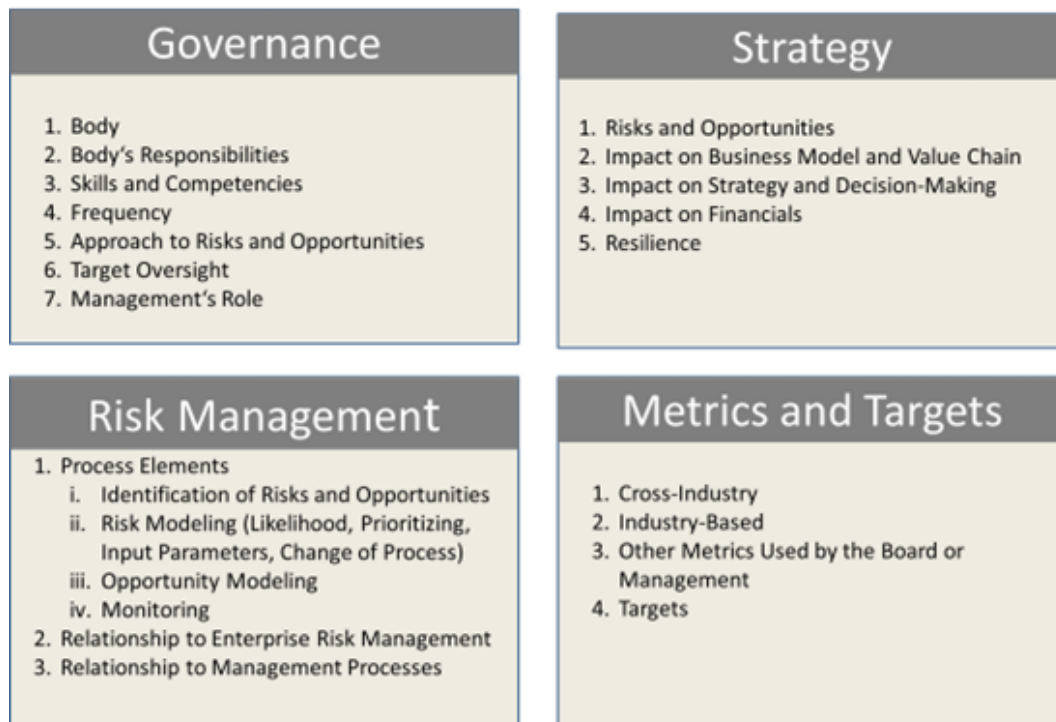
Governance

1. Body
2. Body's Responsibilities
3. Skills and Competencies
4. Frequency
5. Approach to Risks and Opportunities
6. Target Oversight
7. Management's Role

Strategy

1. Risks and Opportunities
2. Impact on Business Model and Value Chain
3. Impact on Strategy and Decision-Making
4. Impact on Financials
5. Resilience

Risk Management

1. Process Elements
i. Identification of Risks and Opportunities
ii. Risk Modeling (Likelihood, Prioritizing, Input Parameters, Change of Process)
iii. Opportunity Modeling
iv. Monitoring
2. Relationship to Enterprise Risk Management
3. Relationship to Management Processes

Metrics and Targets

1. Cross-Industry
2. Industry-Based
3. Other Metrics Used by the Board or Management
4. Targets